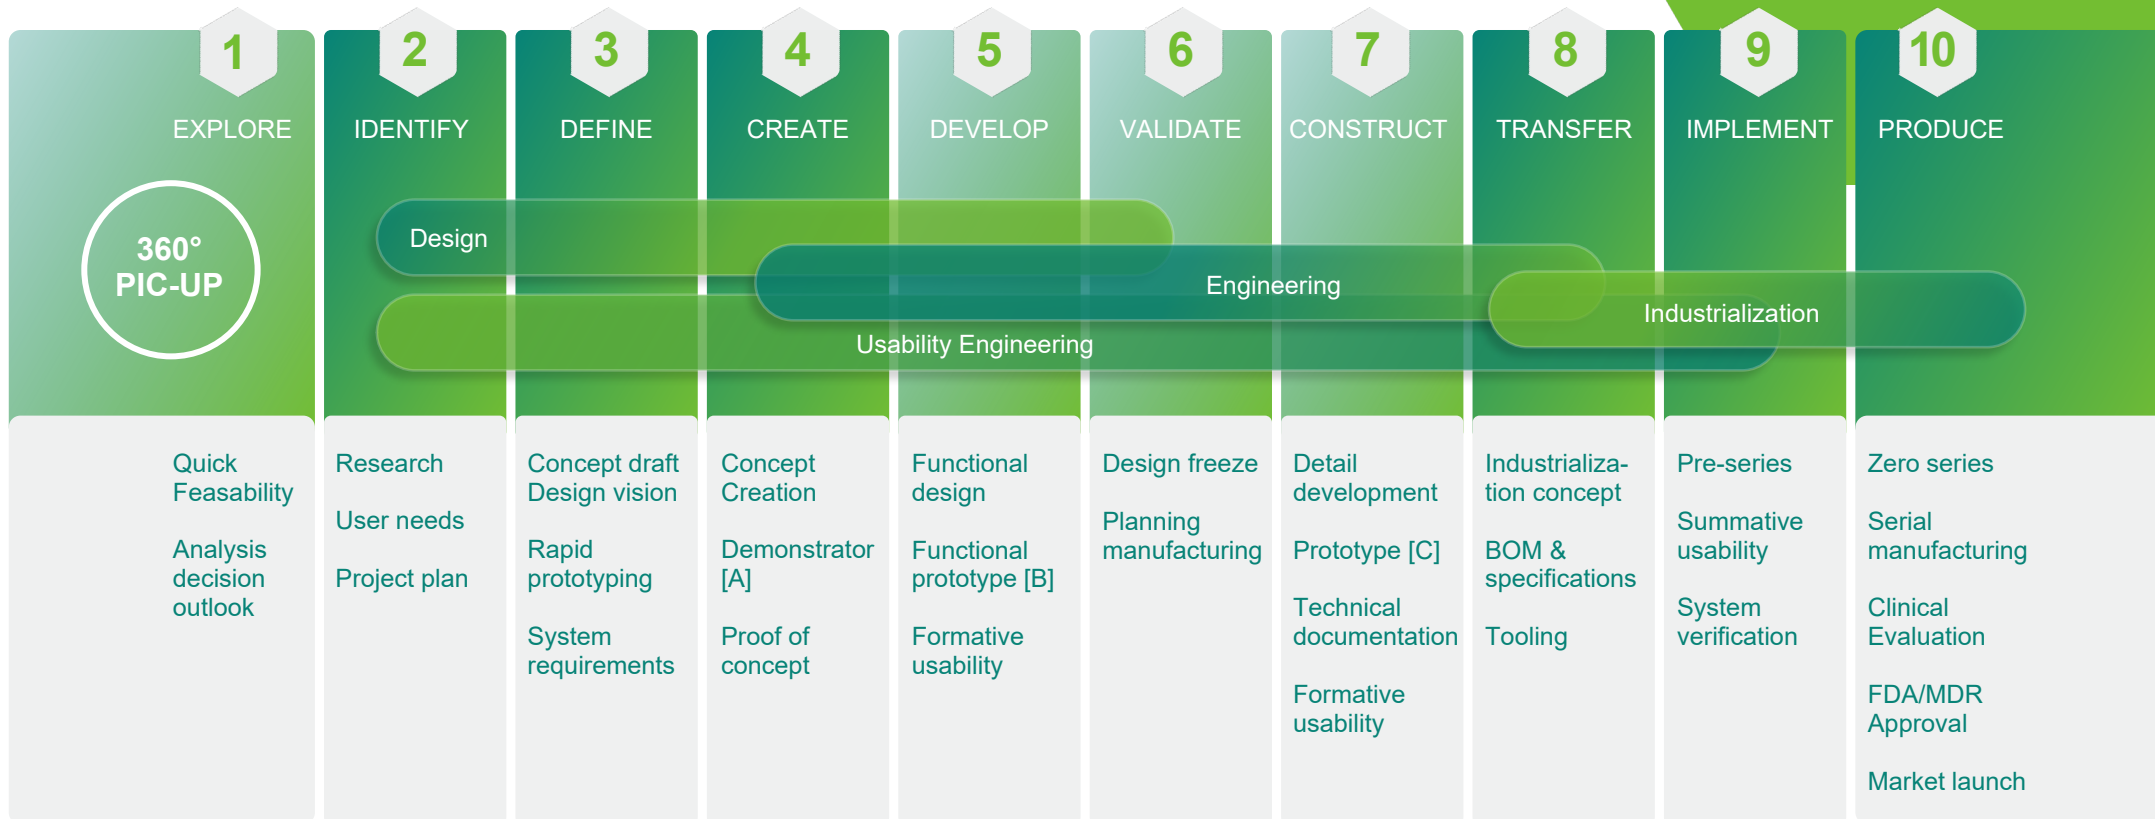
1
EXPLORE

360°
PIC-UP

2
IDENTIFY

3
DEFINE

4
CREATE

5
DEVELOP

6
VALIDATE

7
CONSTRUCT

8
TRANSFER

9
IMPLEMENT

10
PRODUCE

Design

Engineering

Industrialization

Usability Engineering

Quick Feasability

Analysis decision outlook

Research

User needs

Project plan

Concept draft Design vision

Rapid prototyping

System requirements

Concept Creation

Demonstrator [A]

Proof of concept

Functional design

Functional prototype [B]

Formative usability

Design freeze

Planning manufacturing

Detail development

Prototype [C]

Technical documentation

Formative usability

Industrialization concept

BOM & specifications

Tooling

Pre-series

Summative usability

System verification

Zero series

Serial manufacturing

Clinical Evaluation

FDA/MDR Approval

Market launch